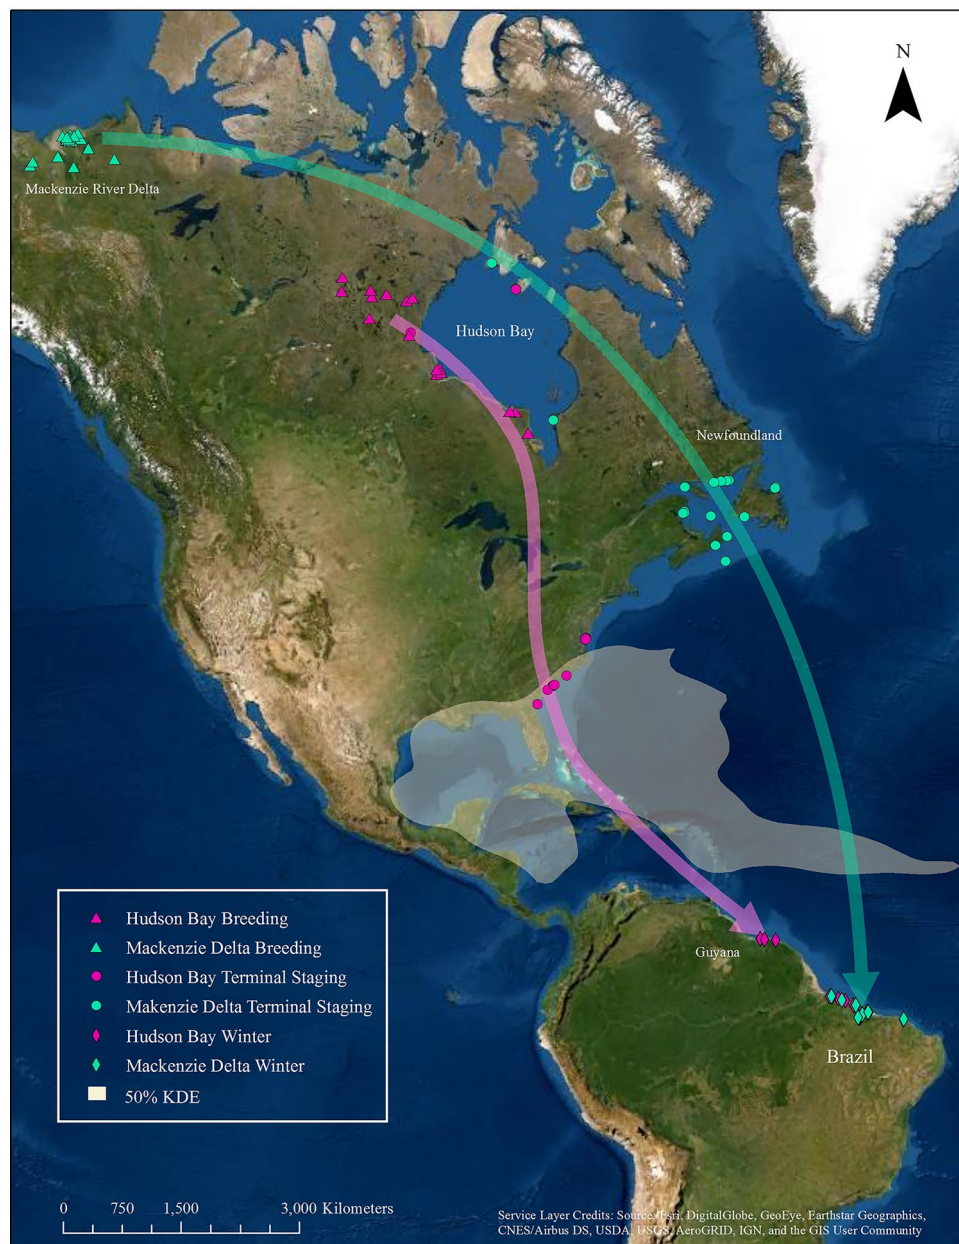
N

Mackenzie River Delta

Hudson Bay

Newfoundland

Guyana

Brazil

Hudson Bay Breeding
Mackenzie Delta Breeding
Hudson Bay Terminal Staging
Makenzie Delta Terminal Staging
Hudson Bay Winter
Mackenzie Delta Winter
50% KDE

0 750 1,500 3,000 Kilometers

Service Layer Credits: Source: Esri, DigitalGlobe, GeoEye, Earthstar Geographics, CNES/Airbus DS, USDA, USGS, AeroGRID, IGN, and the GIS User Community